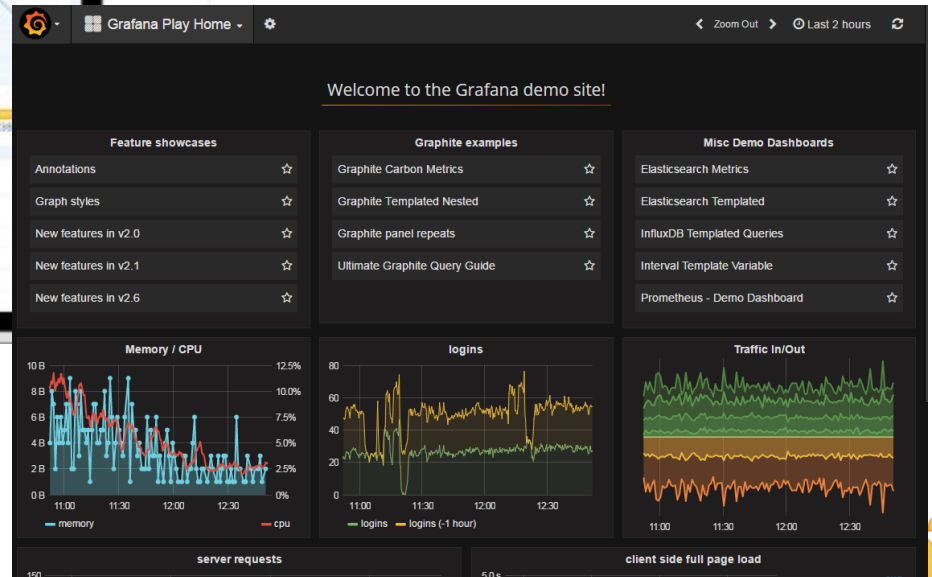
Grafana Play Home

Zoom Out

Last 2 hours

Welcome to the Grafana demo site!

Feature showcases

Annotations

Graph styles

New features in v2.0

New features in v2.1

New features in v2.6

Graphite examples

Graphite Carbon Metrics

Graphite Templated Nested

Graphite panel repeats

Ultimate Graphite Query Guide

Misc Demo Dashboards

Elasticsearch Metrics

Elasticsearch Templated

InfluxDB Templated Queries

Interval Template Variable

Prometheus - Demo Dashboard

Memory / CPU

10 B
8 B
6 B
4 B
2 B
0 B

12.5%
10.0%
7.5%
5.0%
2.5%
0%

11:00 11:30 12:00 12:30

memory cpu

logins

80
60
40
20
0

11:00 11:30 12:00 12:30

logins logins (-1 hour)

Traffic In/Out

11:00 11:30 12:00 12:30

server requests

150

client side full page load

5.0 s